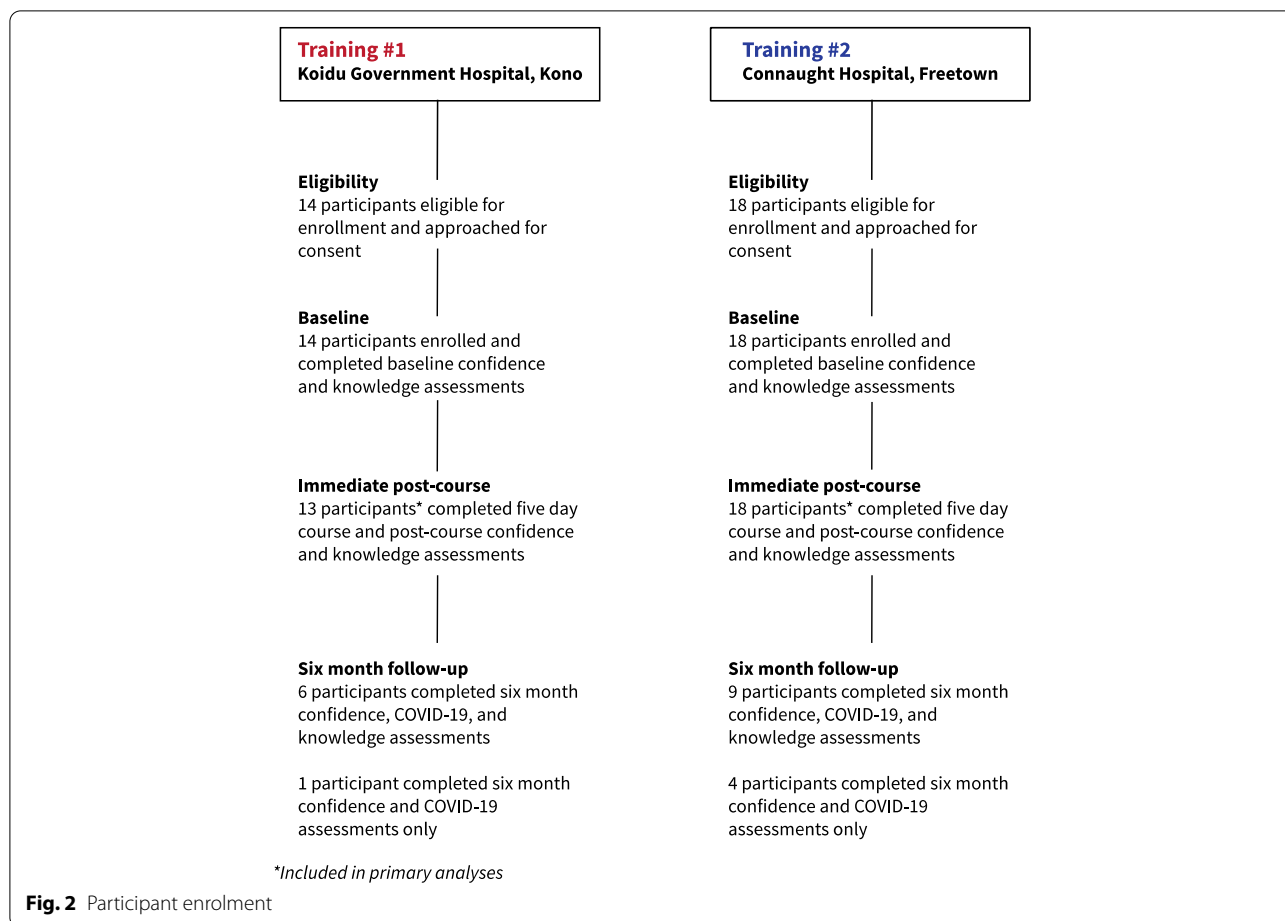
Training #1
Koidu Government Hospital, Kono

Eligibility
14 participants eligible for enrollment and approached for consent

Baseline
14 participants enrolled and completed baseline confidence and knowledge assessments

Immediate post-course
13 participants* completed five day course and post-course confidence and knowledge assessments

Six month follow-up
6 participants completed six month confidence, COVID-19, and knowledge assessments

1 participant completed six month confidence and COVID-19 assessments only

Training #2
Connaught Hospital, Freetown

Eligibility
18 participants eligible for enrollment and approached for consent

Baseline
18 participants enrolled and completed baseline confidence and knowledge assessments

Immediate post-course
18 participants* completed five day course and post-course confidence and knowledge assessments

Six month follow-up
9 participants completed six month confidence, COVID-19, and knowledge assessments

4 participants completed six month confidence and COVID-19 assessments only

*Included in primary analyses

Fig. 2 Participant enrolment